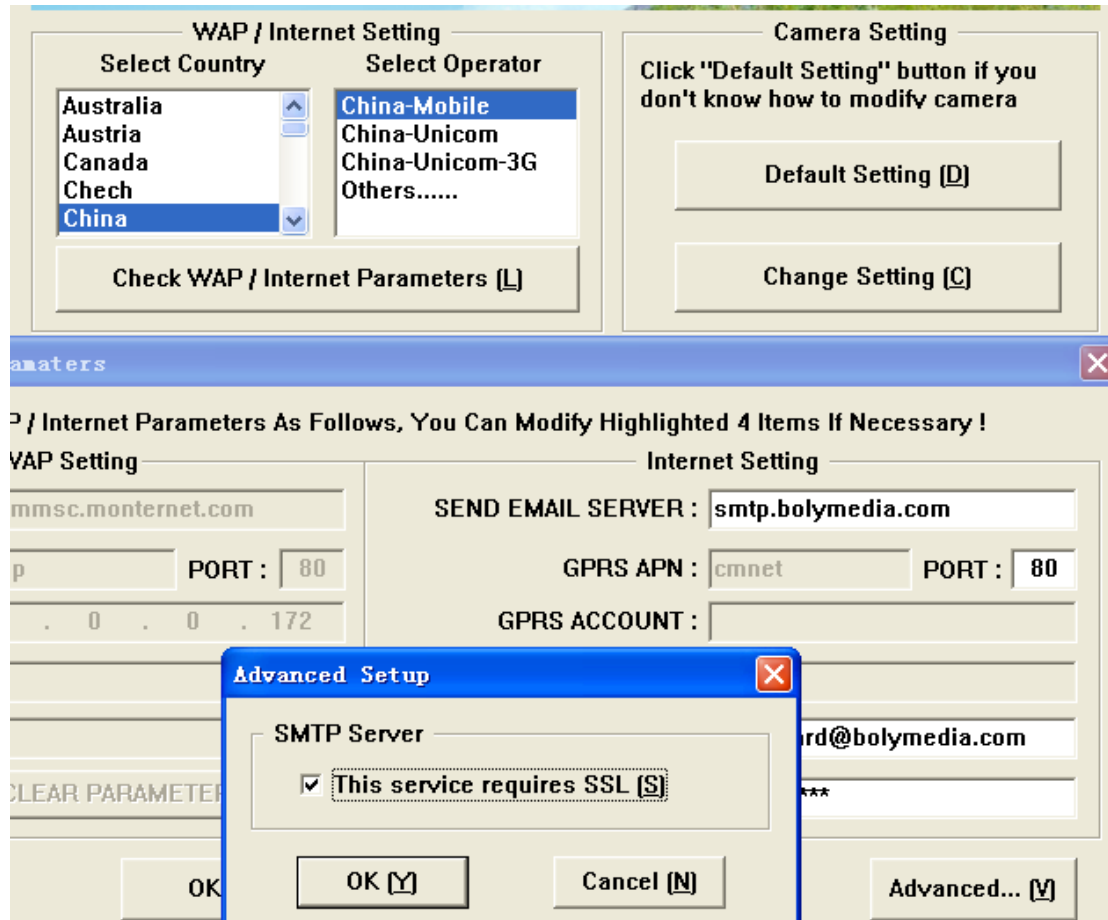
WAP / Internet Setting
Select Country
Select Operator
Australia
Austria
Canada
Chech
China
China-Mobile
China-Unicom
China-Unicom-3G
Others......
Check WAP / Internet Parameters (L)

Camera Setting
Click "Default Setting" button if you don't know how to modify camera
Default Setting (D)
Change Setting (C)

amaters
P / Internet Parameters As Follows, You Can Modify Highlighted 4 Items If Necessary !
VAP Setting
mmsc.monternet.com
p
PORT : 80
. 0 . 0 . 172
CLEAR PARAMETE
OK

Internet Setting
SEND EMAIL SERVER : smtp.bolymedia.com
GPRS APN : cmnet
PORT : 80
GPRS ACCOUNT :
rd@bolymedia.com
***
Advanced... (V)

Advanced Setup
SMTP Server
This service requires SSL (S)
OK (Y)
Cancel (N)